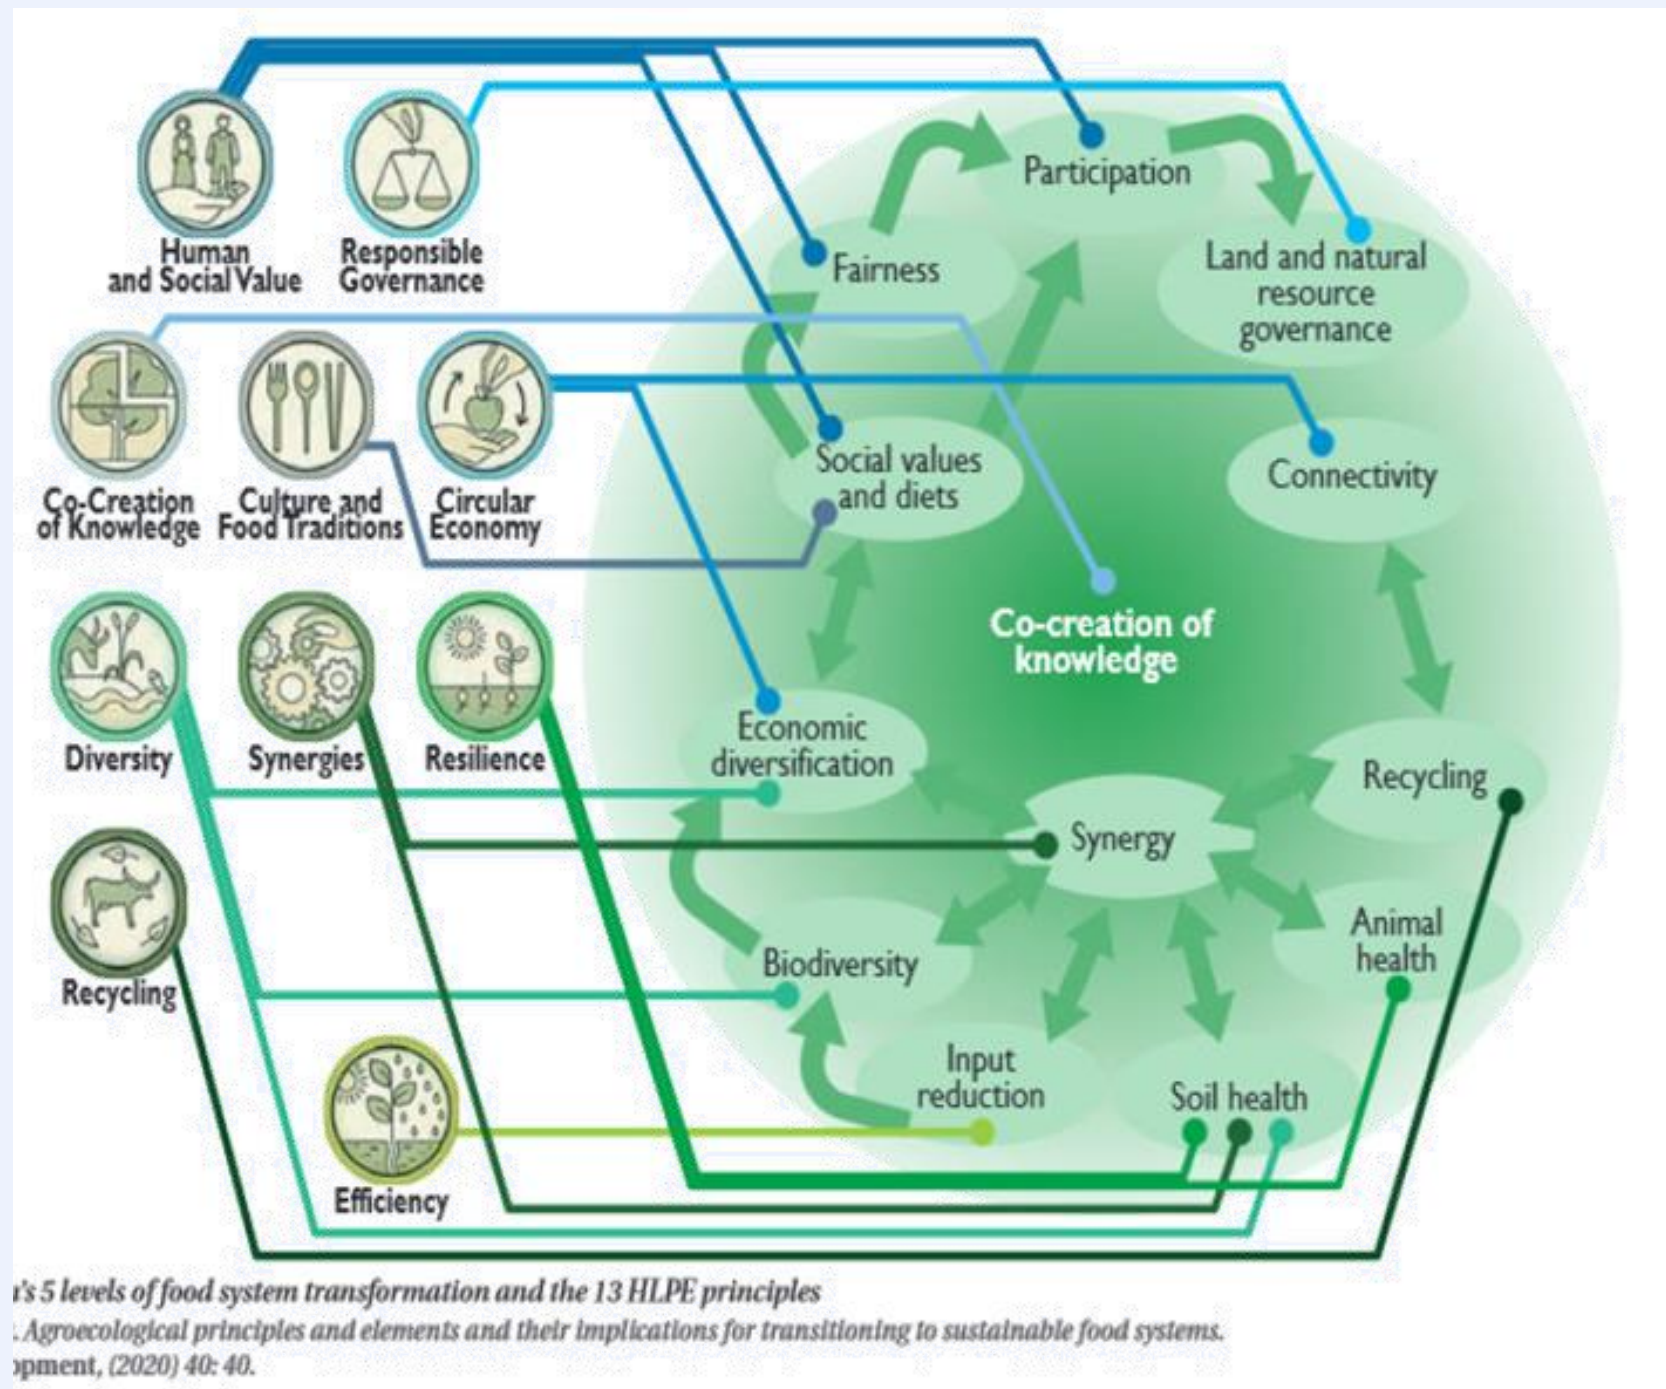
Human and Social Value

Responsible Governance

Co-Creation of Knowledge

Culture and Food Traditions

Circular Economy

Diversity

Synergies

Resilience

Recycling

Efficiency

Participation

Fairness

Land and natural resource governance

Social values and diets

Connectivity

Co-creation of knowledge

Economic diversification

Recycling

Synergy

Animal health

Biodiversity

Input reduction

Soil health

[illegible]'s 5 levels of food system transformation and the 13 HLPE principles

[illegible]. Agroecological principles and elements and their implications for transitioning to sustainable food systems.

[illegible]pment, (2020) 40: 40.